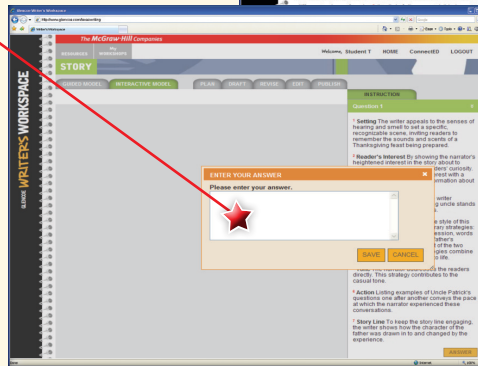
Glencoe Writer's Workspace

The McGraw-Hill Companies

RESOURCES

MY WORKSHEETS

STORY

Welcome, Student T HOME ConnectED LOGOUT

GLENCOE WRITER'S WORKSPACE

GUIDED MODEL INTERACTIVE MODEL PLAN DRAFT REVISE EDIT PUBLISH

INSTRUCTION

Question 1

* Setting The writer appeals to the senses of hearing and smell to set a specific, recognizable scene, inviting readers to remember the sounds and scents of a Thanksgiving feast being prepared.

* Reader's Interest By showing the narrator's heightened interest in the story about to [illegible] readers' curiosity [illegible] interest with a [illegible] information about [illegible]

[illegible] writer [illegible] uncle stands

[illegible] style of this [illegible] strategies: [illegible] ession, words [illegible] father's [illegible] of the two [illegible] gies combine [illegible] life.

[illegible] readers directly. This strategy contributes to the casual tone.

* Action Listing examples of Uncle Patrick's questions one after another conveys the pace at which the narrator experienced these conversations.

* Story Line To keep the story line engaging, the writer shows how the character of the father was drawn in to and changed by the experience.

ANSWER

ENTER YOUR ANSWER

Please enter your answer.

SAVE CANCEL